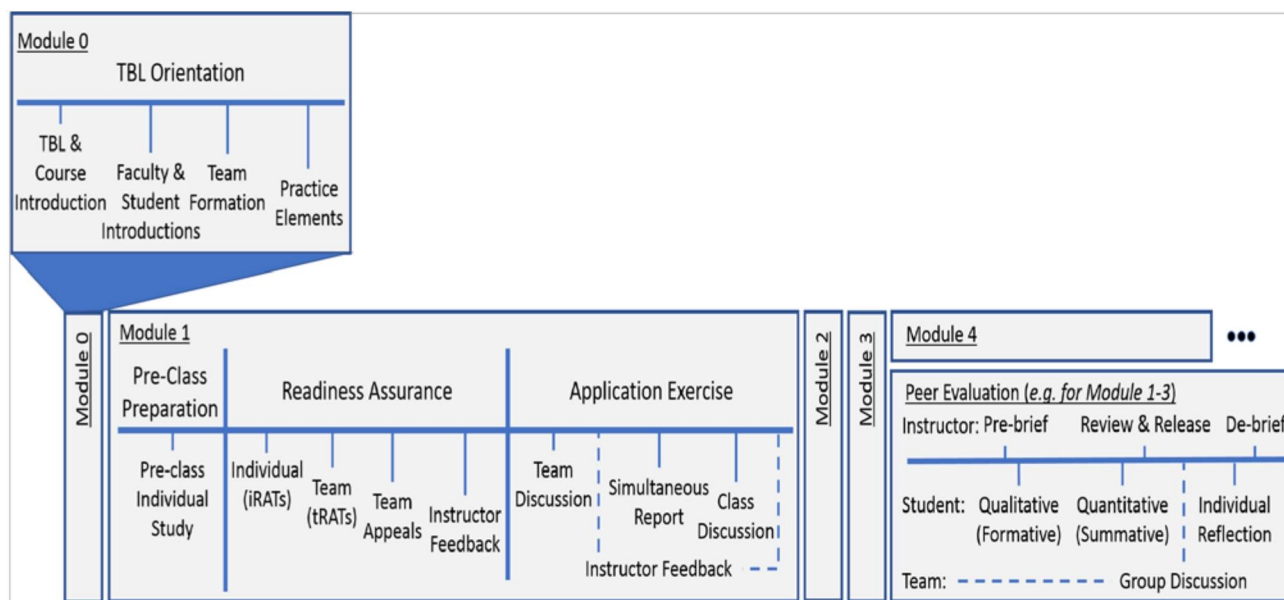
Module 0

TBL Orientation

TBL & Course Introduction

Faculty & Student Introductions

Team Formation

Practice Elements

Module 0

Module 1

Pre-Class Preparation

Readiness Assurance

Application Exercise

Pre-class Individual Study

Individual (iRATs)

Team (tRATs)

Team Appeals

Instructor Feedback

Team Discussion

Simultaneous Report

Class Discussion

Instructor Feedback

Module 2

Module 3

Module 4

•••

Peer Evaluation (*e.g. for Module 1-3*)

Instructor: Pre-brief

Review & Release

De-brief

Student: Qualitative (Formative)

Quantitative (Summative)

Individual Reflection

Team:

Group Discussion